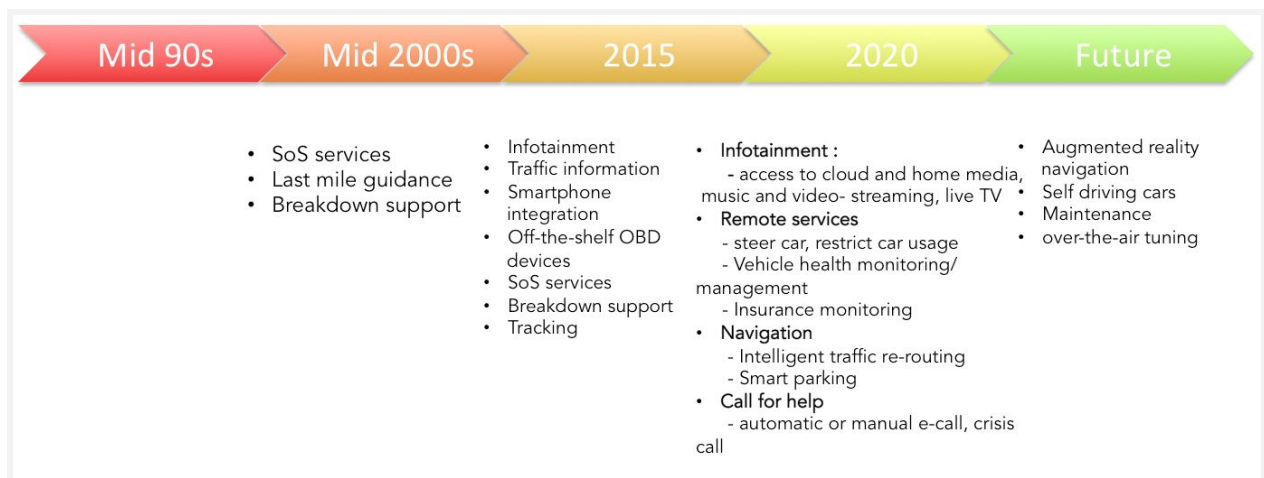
Mid 90s

Mid 2000s

- SoS services
- Last mile guidance
- Breakdown support

2015

- Infotainment
- Traffic information
- Smartphone integration
- Off-the-shelf OBD devices
- SoS services
- Breakdown support
- Tracking

2020

- Infotainment :
  - access to cloud and home media, music and video- streaming, live TV
- Remote services
  - steer car, restrict car usage
  - Vehicle health monitoring/ management
  - Insurance monitoring
- Navigation
  - Intelligent traffic re-routing
  - Smart parking
- Call for help
  - automatic or manual e-call, crisis call

Future

- Augmented reality navigation
- Self driving cars
- Maintenance
- over-the-air tuning